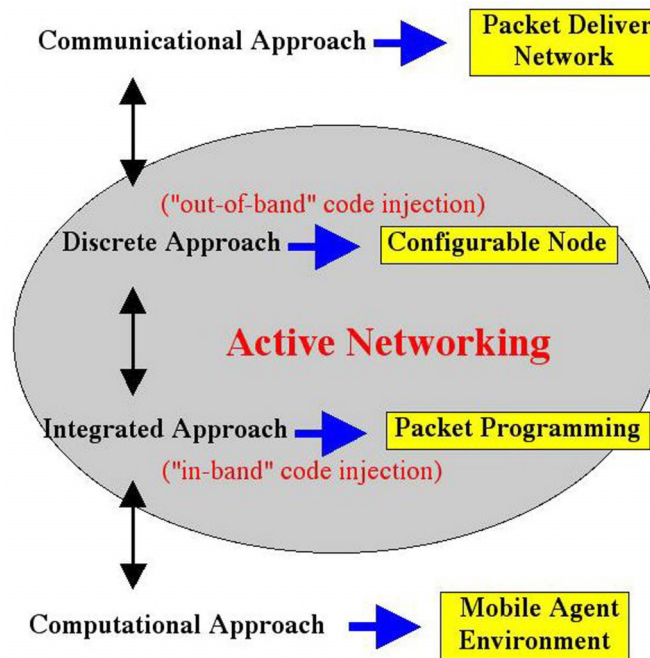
Communicational Approach

Packet Deliver
Network

("out-of-band" code injection)

Discrete Approach

Configurable Node

Active Networking

Integrated Approach

Packet Programming

("in-band" code injection)

Computational Approach

Mobile Agent
Environment